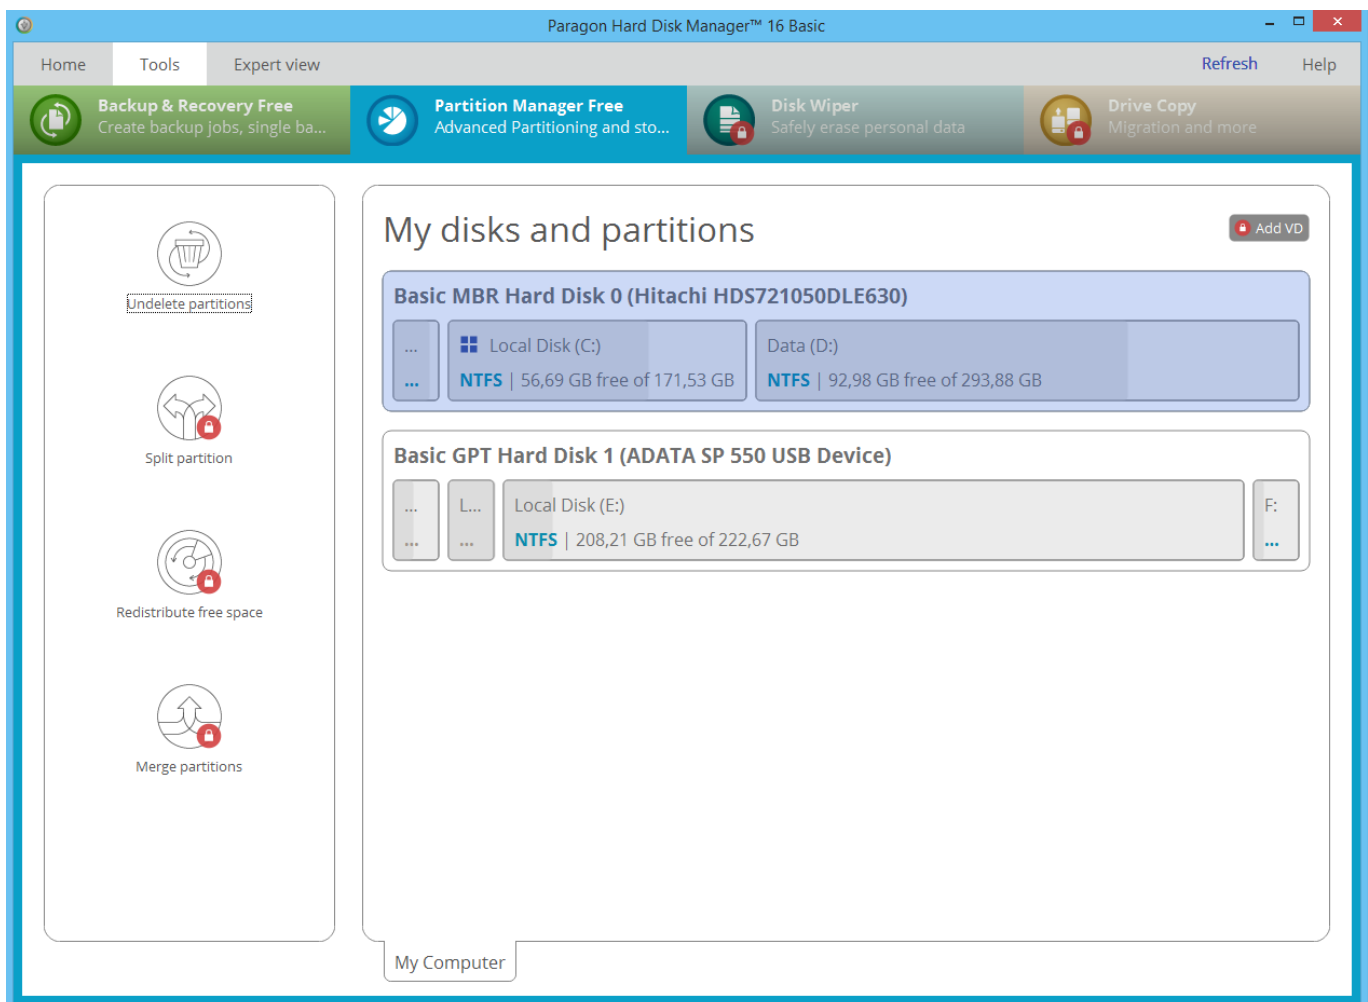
Paragon Hard Disk Manager™ 16 Basic

Home
Tools
Expert view
Refresh
Help

Backup & Recovery Free
Create backup jobs, single ba...

Partition Manager Free
Advanced Partitioning and sto...

Disk Wiper
Safely erase personal data

Drive Copy
Migration and more

Undelete partitions

Split partition

Redistribute free space

Merge partitions

My disks and partitions

Add VD

Basic MBR Hard Disk 0 (Hitachi HDS721050DLE630)

...
...

Local Disk (C:)
NTFS | 56,69 GB free of 171,53 GB

Data (D:)
NTFS | 92,98 GB free of 293,88 GB

Basic GPT Hard Disk 1 (ADATA SP 550 USB Device)

...
...

L...
...

Local Disk (E:)
NTFS | 208,21 GB free of 222,67 GB

F:
...

My Computer